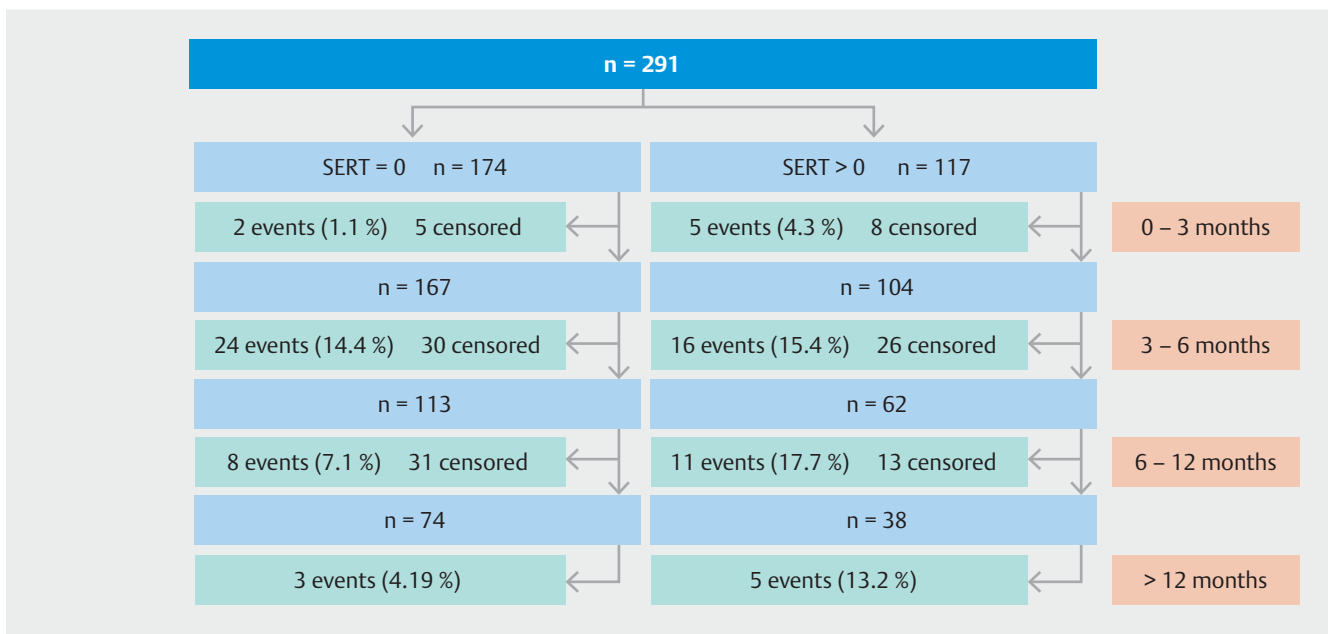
n = 291

SERT = 0 n = 174

SERT > 0 n = 117

2 events (1.1 %) 5 censored

5 events (4.3 %) 8 censored

0 – 3 months

n = 167

n = 104

24 events (14.4 %) 30 censored

16 events (15.4 %) 26 censored

3 – 6 months

n = 113

n = 62

8 events (7.1 %) 31 censored

11 events (17.7 %) 13 censored

6 – 12 months

n = 74

n = 38

3 events (4.19 %)

5 events (13.2 %)

> 12 months